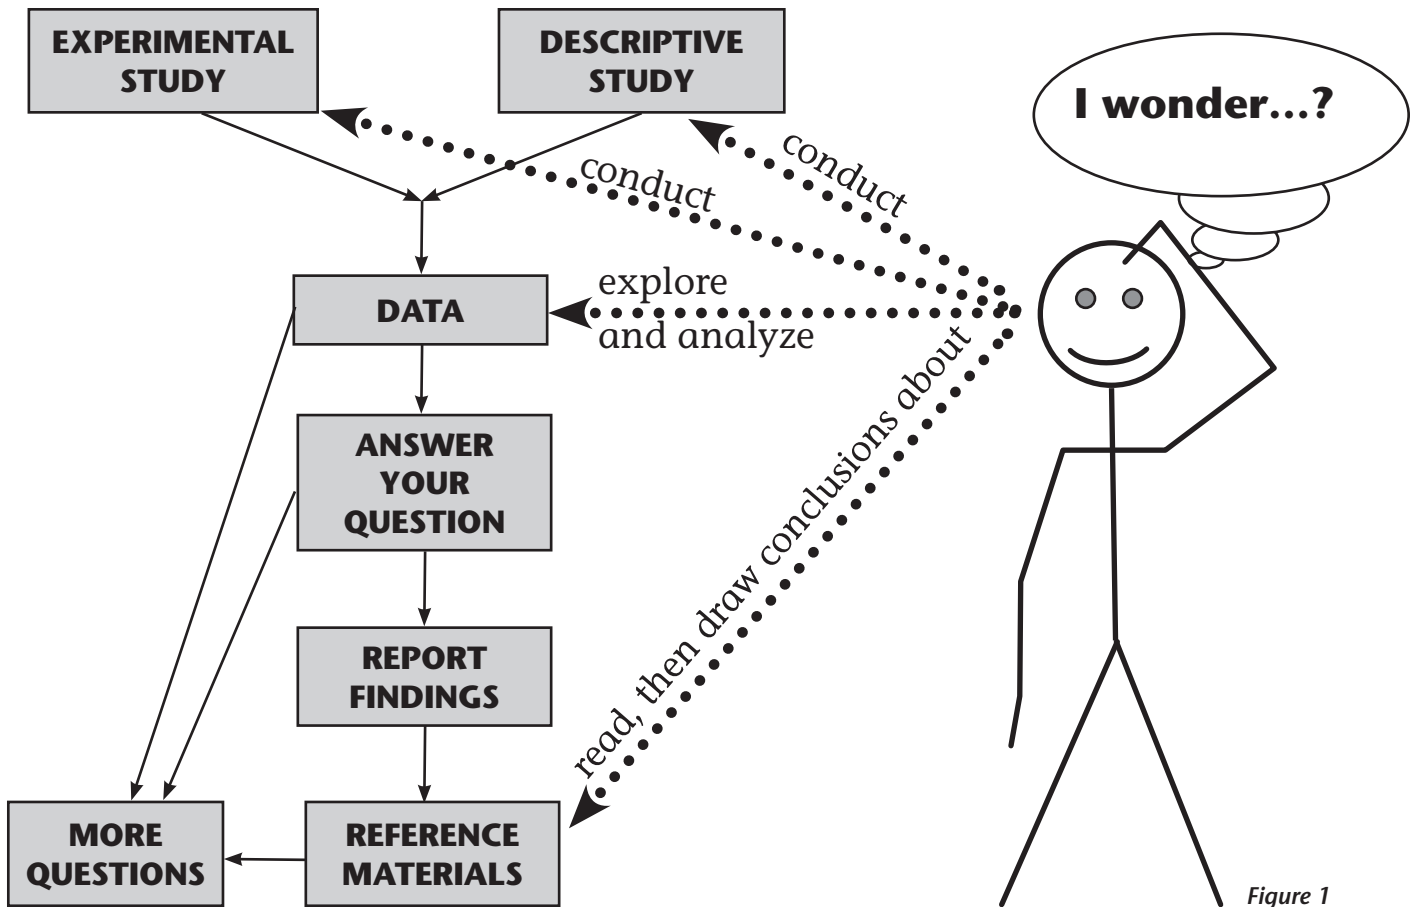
EXPERIMENTAL STUDY

DESCRIPTIVE STUDY

I wonder...?

conduct

conduct

DATA

explore and analyze

ANSWER YOUR QUESTION

read, then draw conclusions about

REPORT FINDINGS

MORE QUESTIONS

REFERENCE MATERIALS

Figure 1